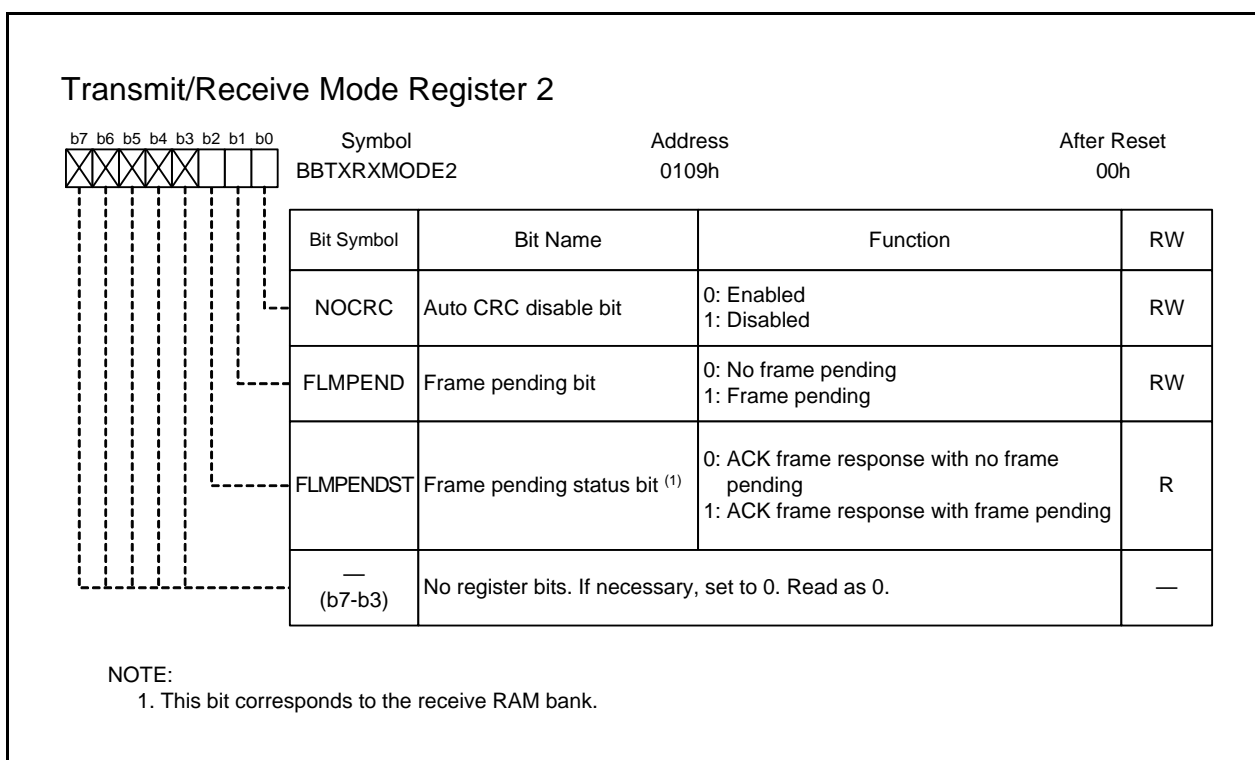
Transmit/Receive Mode Register 2

b7 b6 b5 b4 b3 b2 b1 b0

| Symbol | Address | After Reset |
|---|---|---|
| BBTXRXMODE2 | 0109h | 00h |

| Bit Symbol | Bit Name | Function | RW |
|---|---|---|---|
| NOCRC | Auto CRC disable bit | 0: Enabled<br>1: Disabled | RW |
| FLMPEND | Frame pending bit | 0: No frame pending<br>1: Frame pending | RW |
| FLMPENDST | Frame pending status bit $^{(1)}$ | 0: ACK frame response with no frame pending<br>1: ACK frame response with frame pending | R |
| —<br>(b7-b3) | No register bits. If necessary, set to 0. Read as 0. | | — |

NOTE:
1. This bit corresponds to the receive RAM bank.